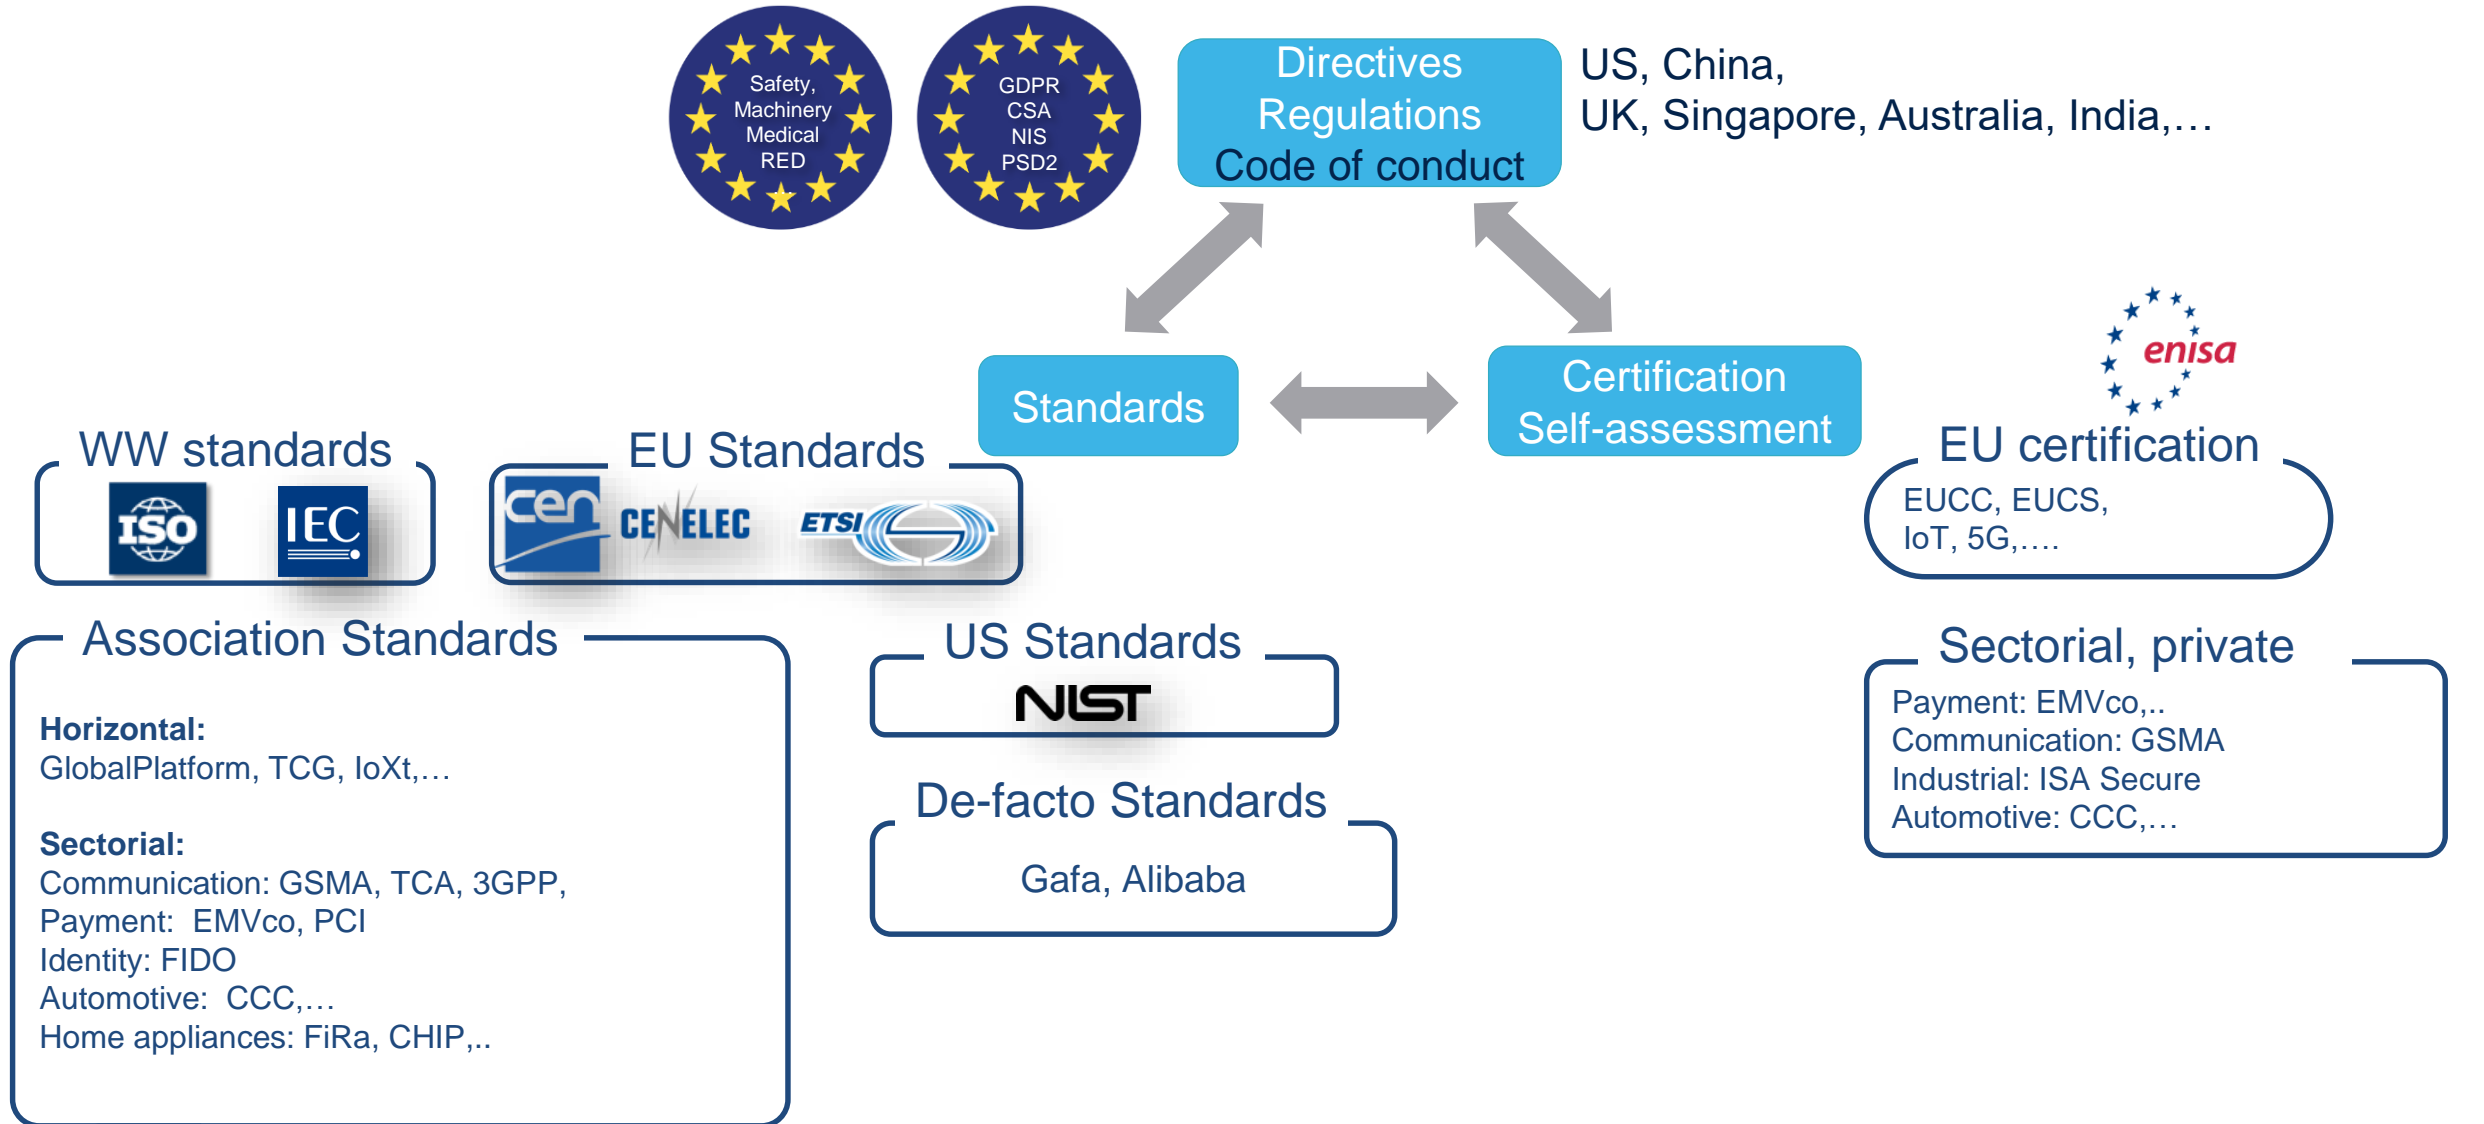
Safety,
Machinery
Medical
RED

GDPR
CSA
NIS
PSD2

Directives
Regulations
Code of conduct

US, China,
UK, Singapore, Australia, India,…

Standards

Certification
Self-assessment

enisa

EU certification
EUCC, EUCS,
IoT, 5G,….

WW standards
ISO
IEC

EU Standards
cen
CENELEC
ETSI

Association Standards

Horizontal:
GlobalPlatform, TCG, IoXt,…

Sectorial:
Communication: GSMA, TCA, 3GPP,
Payment: EMVco, PCI
Identity: FIDO
Automotive: CCC,…
Home appliances: FiRa, CHIP,..

US Standards
NIST

De-facto Standards
Gafa, Alibaba

Sectorial, private
Payment: EMVco,..
Communication: GSMA
Industrial: ISA Secure
Automotive: CCC,…